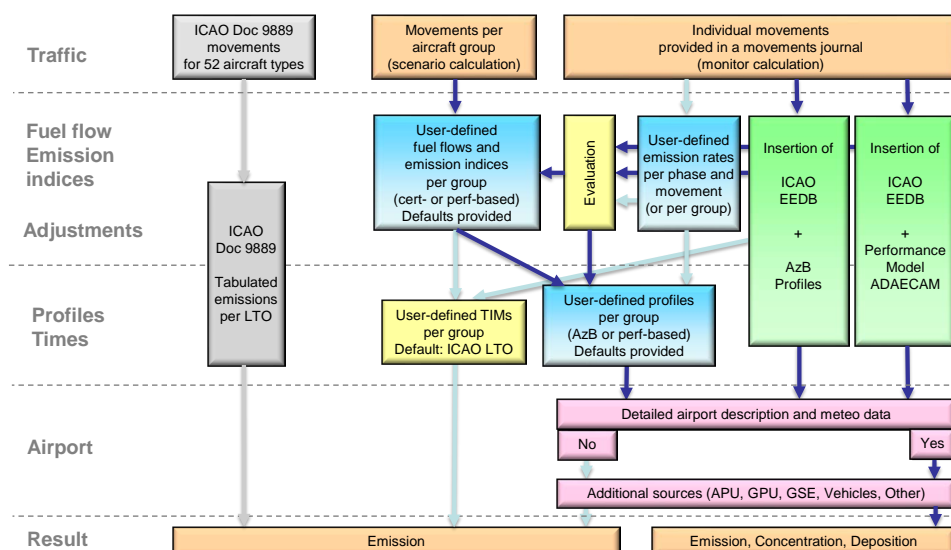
Traffic

ICAO Doc 9889 movements for 52 aircraft types

Movements per aircraft group (scenario calculation)

Individual movements provided in a movements journal (monitor calculation)

Fuel flow Emission indices

Adjustments

User-defined fuel flows and emission indices per group (cert- or perf-based) Defaults provided

Evaluation

User-defined emission rates per phase and movement (or per group)

Insertion of

ICAO EEDB

+

AzB Profiles

Insertion of

ICAO EEDB

+

Performance Model ADAECAM

ICAO Doc 9889

Tabulated emissions per LTO

Profiles Times

User-defined TIMs per group Default: ICAO LTO

User-defined profiles per group (AzB or perf-based) Defaults provided

Airport

Detailed airport description and meteo data

No

Yes

Additional sources (APU, GPU, GSE, Vehicles, Other)

Result

Emission

Emission, Concentration, Deposition